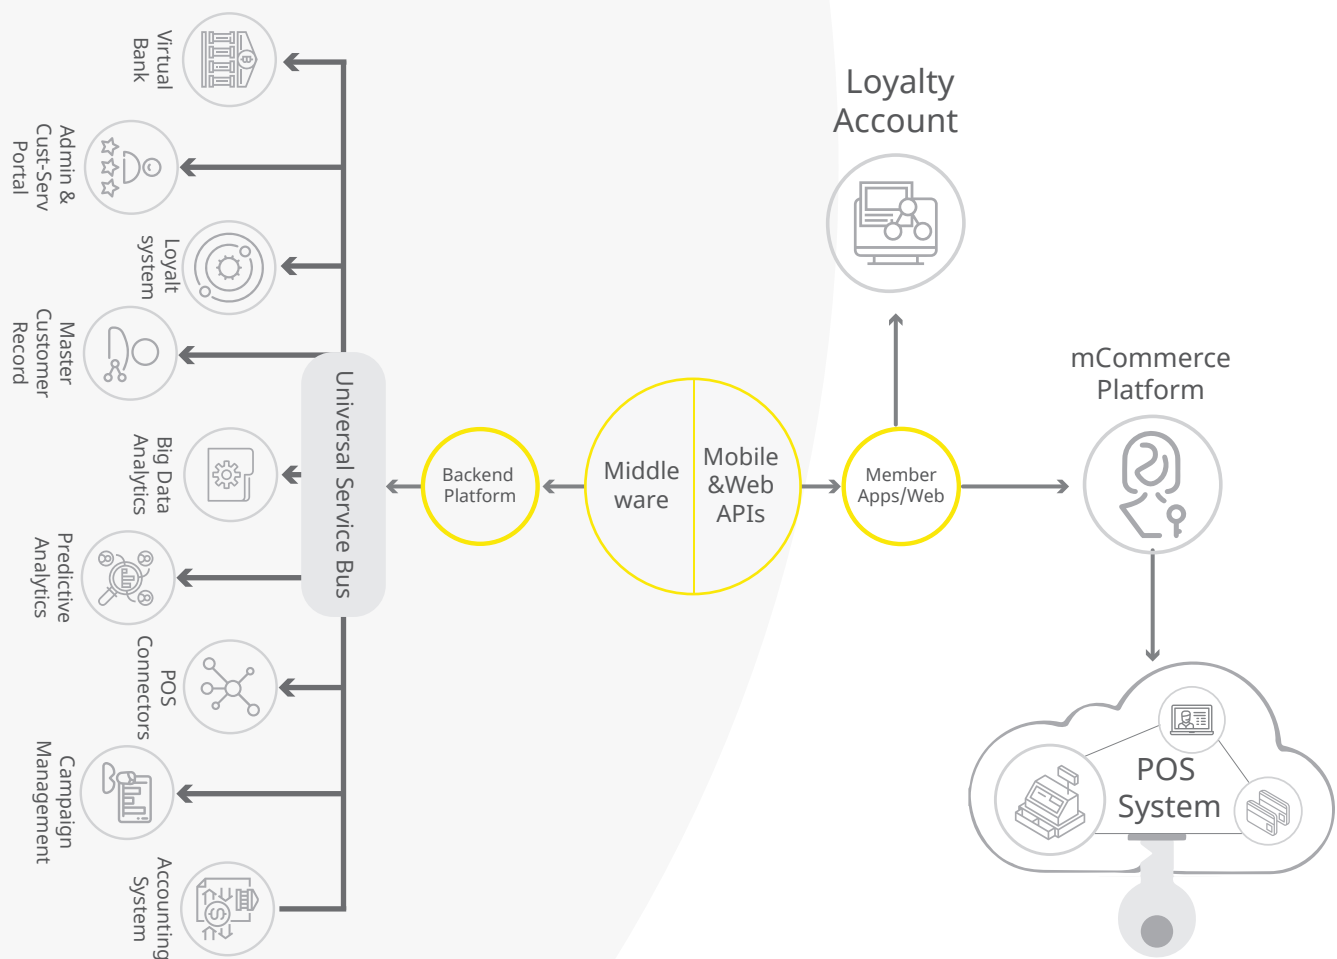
Virtual Bank

Admin & Cust-Serv Portal

Loyalt system

Master Customer Record

Big Data Analytics

Predictive Analytics

POS Connectors

Campaign Management

Accounting System

Universal Service Bus

Backend Platform

Middle ware

Mobile &Web APIs

Member Apps/Web

Loyalty Account

mCommerce Platform

POS System